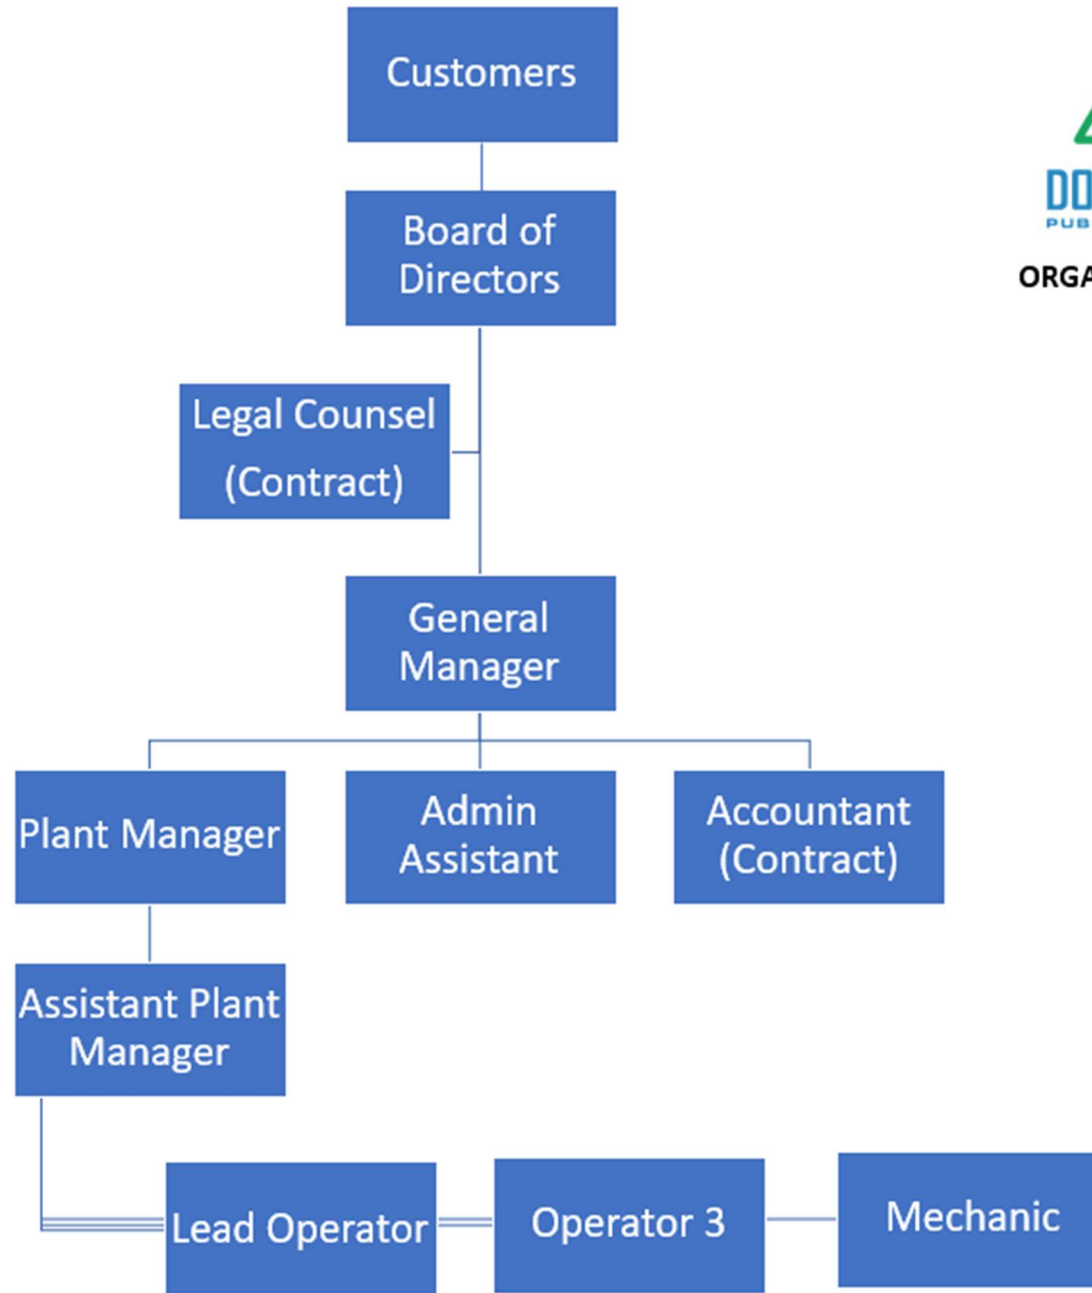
Customers

Board of Directors

Legal Counsel (Contract)

General Manager

Plant Manager

Admin Assistant

Accountant (Contract)

Assistant Plant Manager

Lead Operator

Operator 3

Mechanic

DO

PUB

ORGA